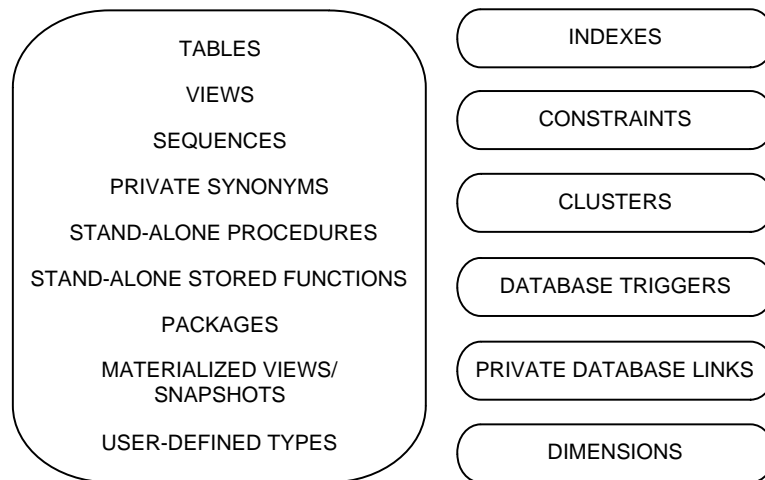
TABLES

VIEWS

SEQUENCES

PRIVATE SYNONYMS

STAND-ALONE PROCEDURES

STAND-ALONE STORED FUNCTIONS

PACKAGES

MATERIALIZED VIEWS/ SNAPSHOTS

USER-DEFINED TYPES

INDEXES

CONSTRAINTS

CLUSTERS

DATABASE TRIGGERS

PRIVATE DATABASE LINKS

DIMENSIONS